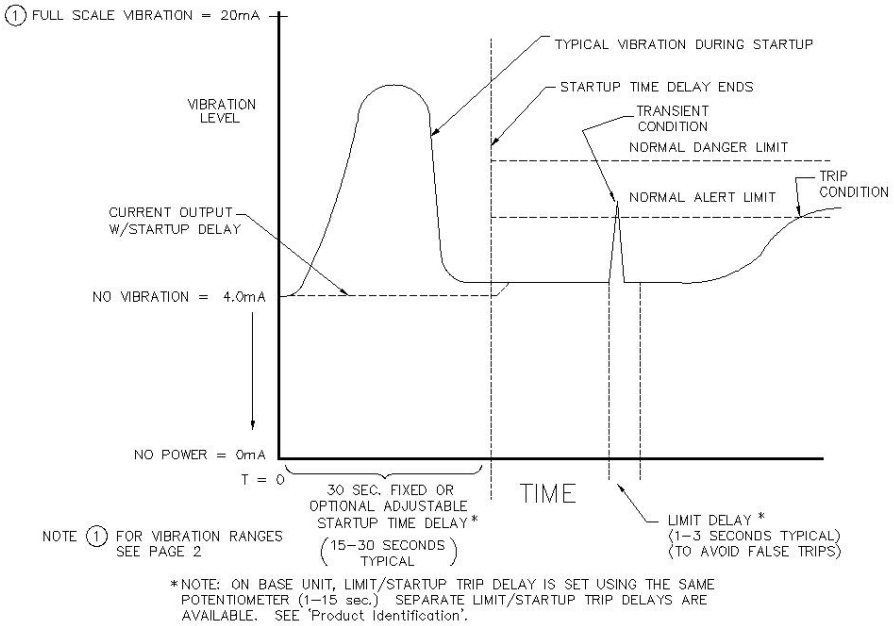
① FULL SCALE VIBRATION = 20mA

TYPICAL VIBRATION DURING STARTUP

STARTUP TIME DELAY ENDS

VIBRATION LEVEL

TRANSIENT CONDITION

NORMAL DANGER LIMIT

TRIP CONDITION

NORMAL ALERT LIMIT

CURRENT OUTPUT W/STARTUP DELAY

NO VIBRATION = 4.0mA

NO POWER = 0mA

T = 0

30 SEC. FIXED OR OPTIONAL ADJUSTABLE STARTUP TIME DELAY*

(15–30 SECONDS TYPICAL)

TIME

LIMIT DELAY * (1–3 SECONDS TYPICAL) (TO AVOID FALSE TRIPS)

NOTE ① FOR VIBRATION RANGES SEE PAGE 2

*NOTE: ON BASE UNIT, LIMIT/STARTUP TRIP DELAY IS SET USING THE SAME POTENTIOMETER (1–15 sec.) SEPARATE LIMIT/STARTUP TRIP DELAYS ARE AVAILABLE. SEE 'Product Identification'.